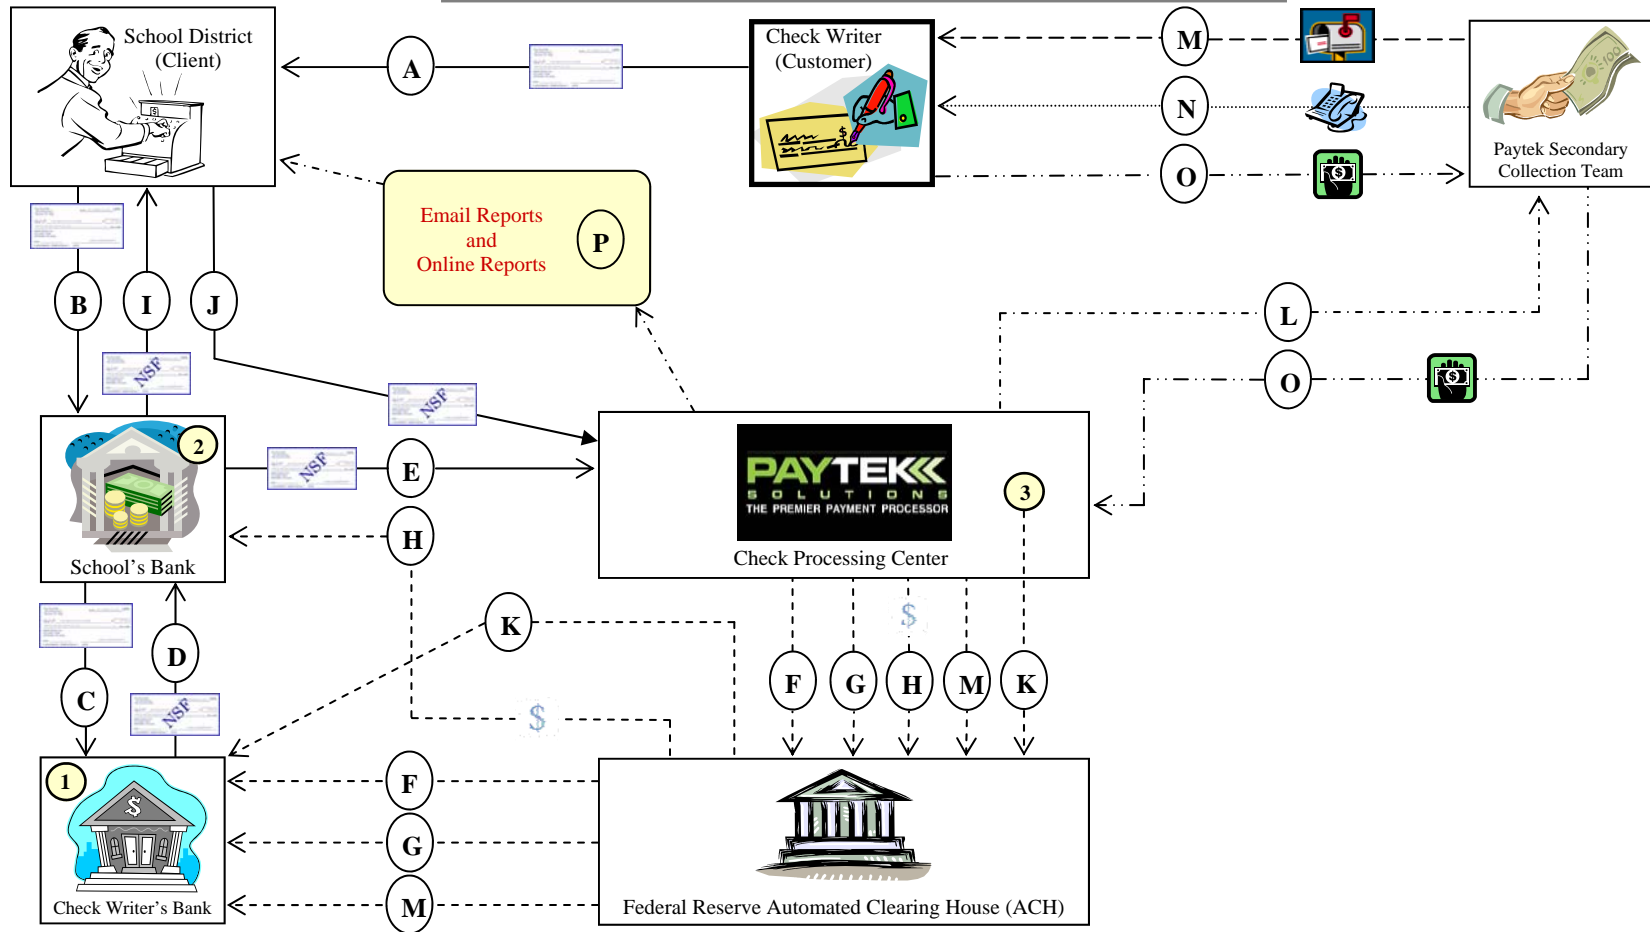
School District (Client)

A

Check Writer (Customer)

M

N

O

Paytek Secondary Collection Team

Email Reports and Online Reports

P

B

I

J

NSF

NSF

L

O

2

NSF

E

PAYTEK SOLUTIONS THE PREMIER PAYMENT PROCESSOR

3

Check Processing Center

School's Bank

H

K

\$

D

F

G

H

M

K

C

NSF

\$

1

F

G

M

Check Writer's Bank

Federal Reserve Automated Clearing House (ACH)